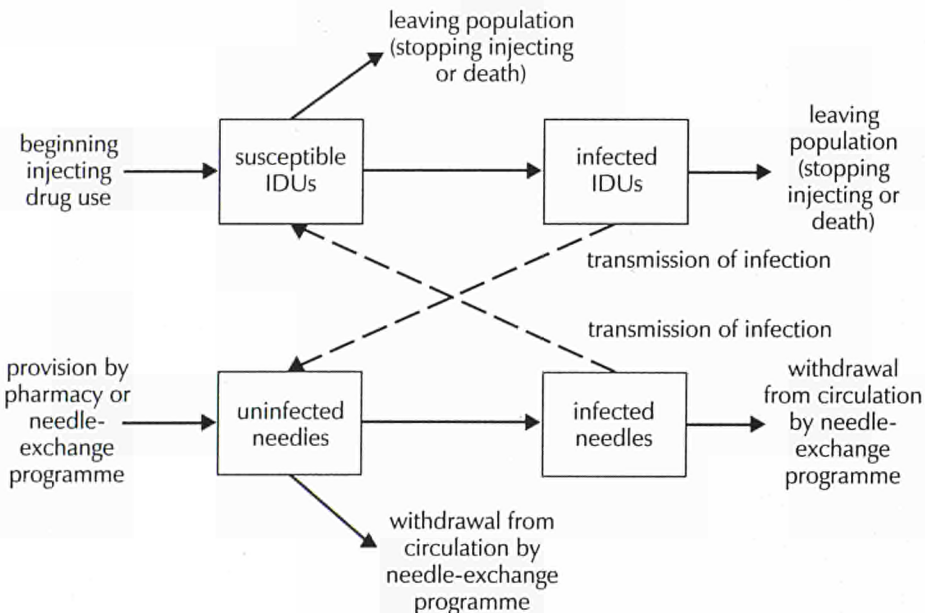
leaving population (stopping injecting or death)

beginning injecting drug use

susceptible IDUs

infected IDUs

leaving population (stopping injecting or death)

transmission of infection

transmission of infection

provision by pharmacy or needle-exchange programme

uninfected needles

infected needles

withdrawal from circulation by needle-exchange programme

withdrawal from circulation by needle-exchange programme